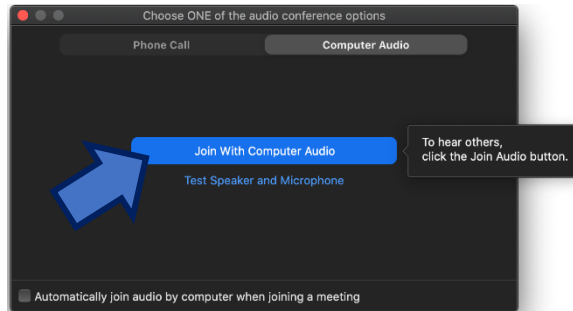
Choose ONE of the audio conference options

Phone Call

Computer Audio

Join With Computer Audio

Test Speaker and Microphone

To hear others, click the Join Audio button.

Automatically join audio by computer when joining a meeting